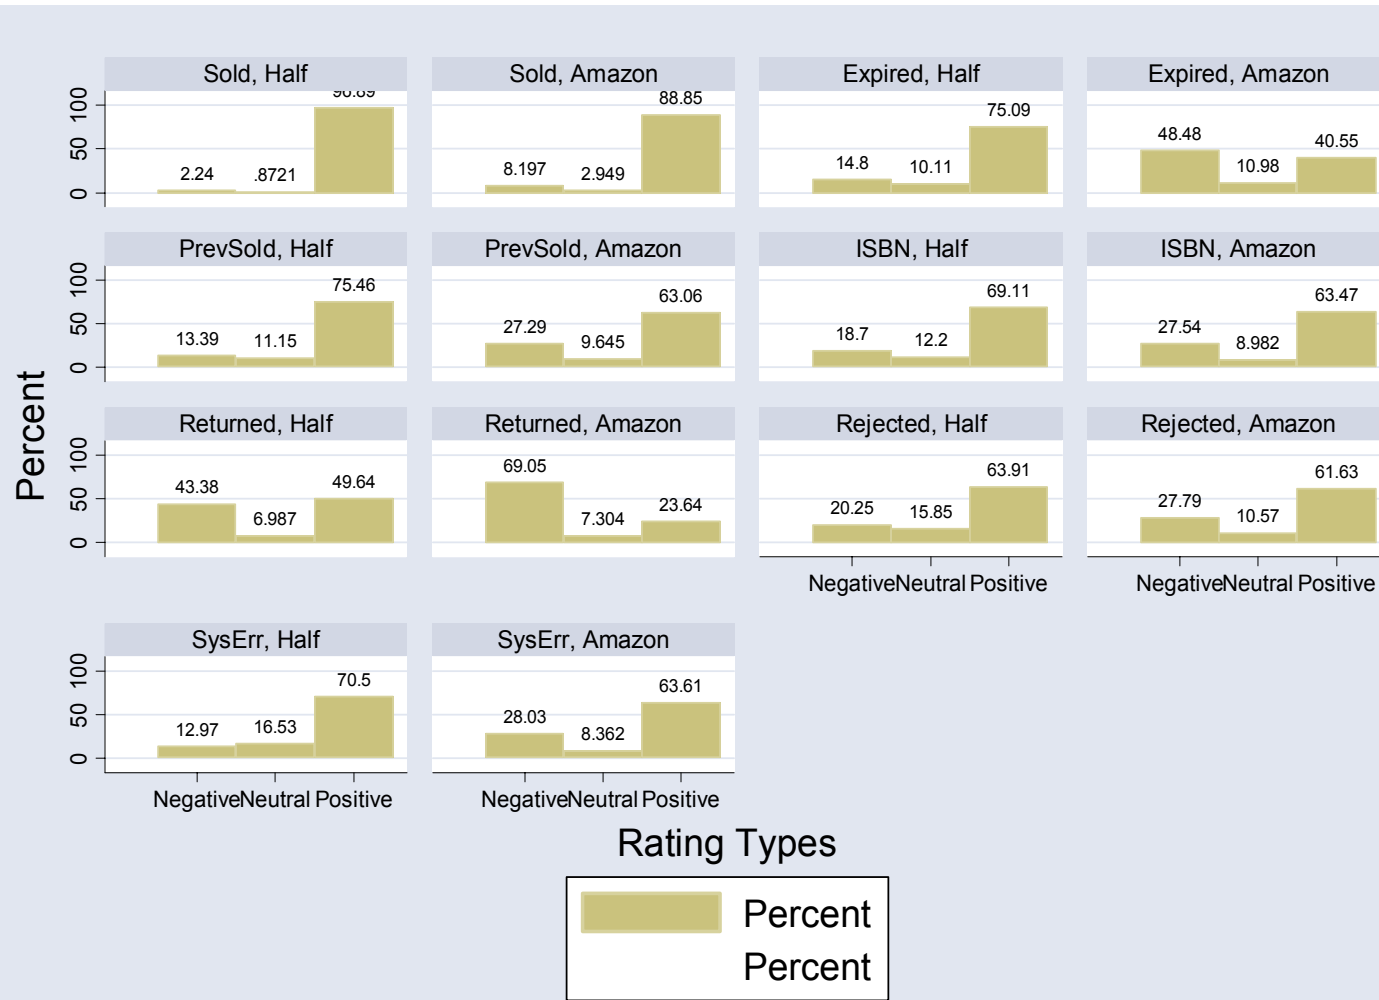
Sold, Half

100
50
0

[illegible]
2.24
.8721

Sold, Amazon

88.85
8.197
2.949

Expired, Half

75.09
14.8
10.11

Expired, Amazon

48.48
10.98
40.55

PrevSold, Half

100
50
0

75.46
13.39
11.15

PrevSold, Amazon

63.06
27.29
9.645

ISBN, Half

69.11
18.7
12.2

ISBN, Amazon

63.47
27.54
8.982

Returned, Half

100
50
0

43.38
6.987
49.64

Returned, Amazon

69.05
7.304
23.64

Rejected, Half

63.91
20.25
15.85

Negative Neutral Positive

Rejected, Amazon

61.63
27.79
10.57

Negative Neutral Positive

Percent

SysErr, Half

100
50
0

70.5
12.97
16.53

Negative Neutral Positive

SysErr, Amazon

63.61
28.03
8.362

Negative Neutral Positive

Rating Types

Percent
Percent